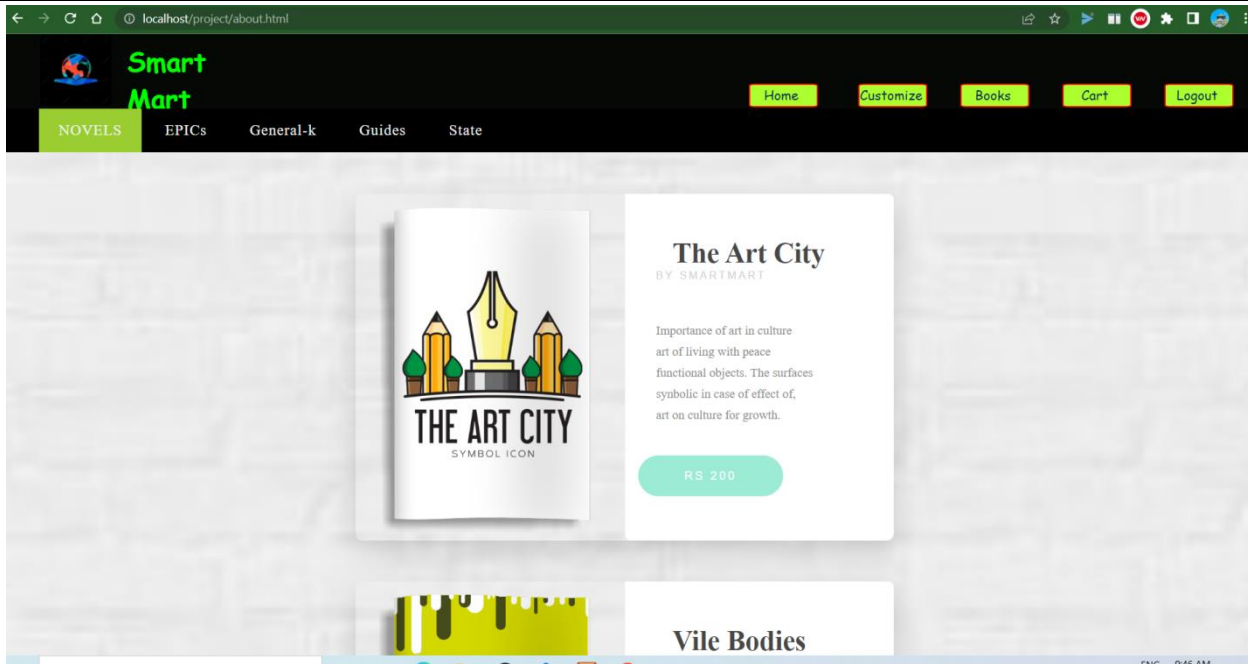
localhost/project/about.html

Smart Mart

Home Customize Books Cart Logout

NOVELS EPICs General-k Guides State

THE ART CITY
SYMBOL ICON

The Art City
BY SMARTMART

Importance of art in culture art of living with peace functional objects. The surfaces synbolic in case of effect of, art on culture for growth.

RS 200

Vile Bodies

ENG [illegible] AM